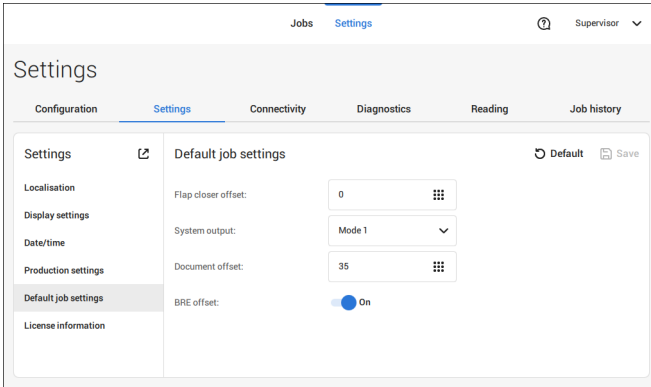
Jobs Settings

Supervisor

Settings

Configuration
Settings
Connectivity
Diagnostics
Reading
Job history

Settings

Localisation
Display settings
Date/time
Production settings
Default job settings
License information

Default job settings

Default
Save

Flap closer offset:
0

System output:
Mode 1

Document offset:
35

BRE offset:
On